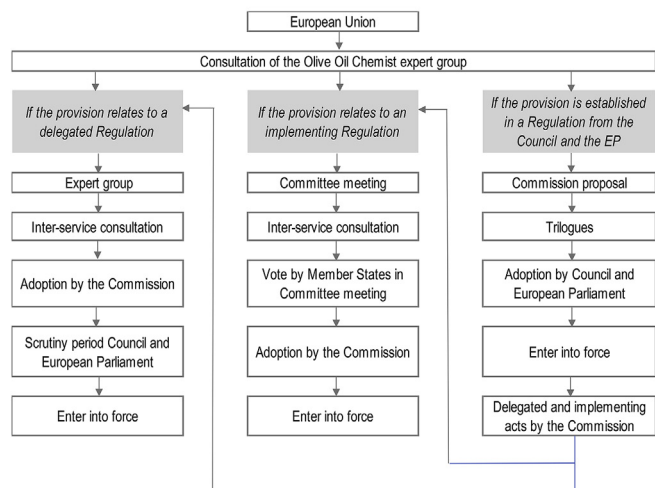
European Union

Consultation of the Olive Oil Chemist expert group

If the provision relates to a delegated Regulation

Expert group

Inter-service consultation

Adoption by the Commission

Scrutiny period Council and European Parliament

Enter into force

If the provision relates to an implementing Regulation

Committee meeting

Inter-service consultation

Vote by Member States in Committee meeting

Adoption by the Commission

Enter into force

If the provision is established in a Regulation from the Council and the EP

Commission proposal

Trilogues

Adoption by Council and European Parliament

Enter into force

Delegated and implementing acts by the Commission